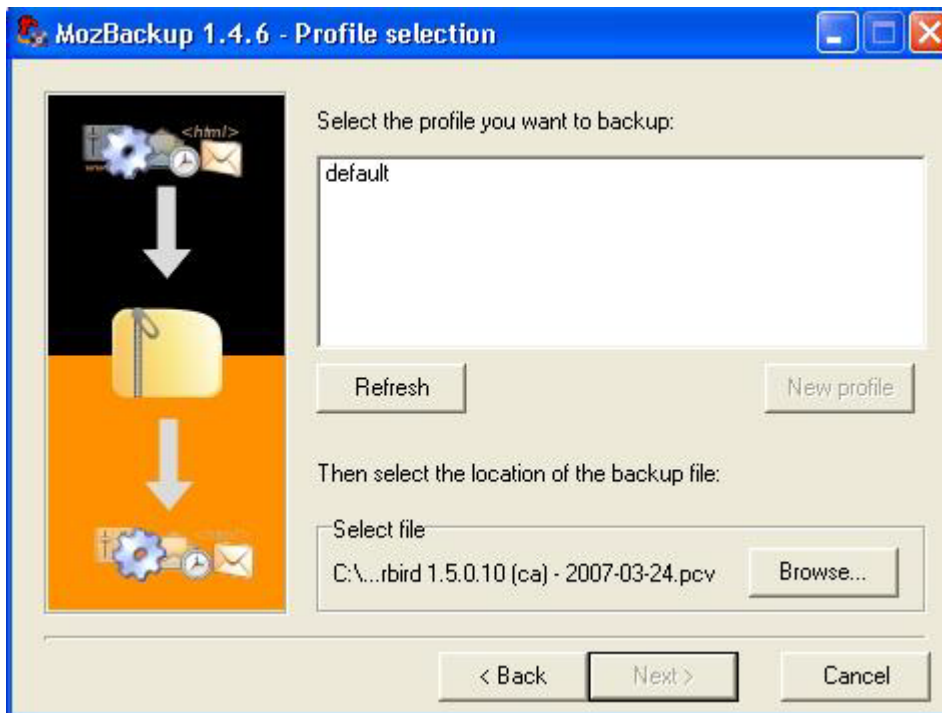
MozBackup 1.4.6 - Profile selection

<html/>

Select the profile you want to backup:

default

Refresh

New profile

Then select the location of the backup file:

Select file

C:\...rbird 1.5.0.10 (ca) - 2007-03-24.pcv

Browse...

< Back

Next >

Cancel